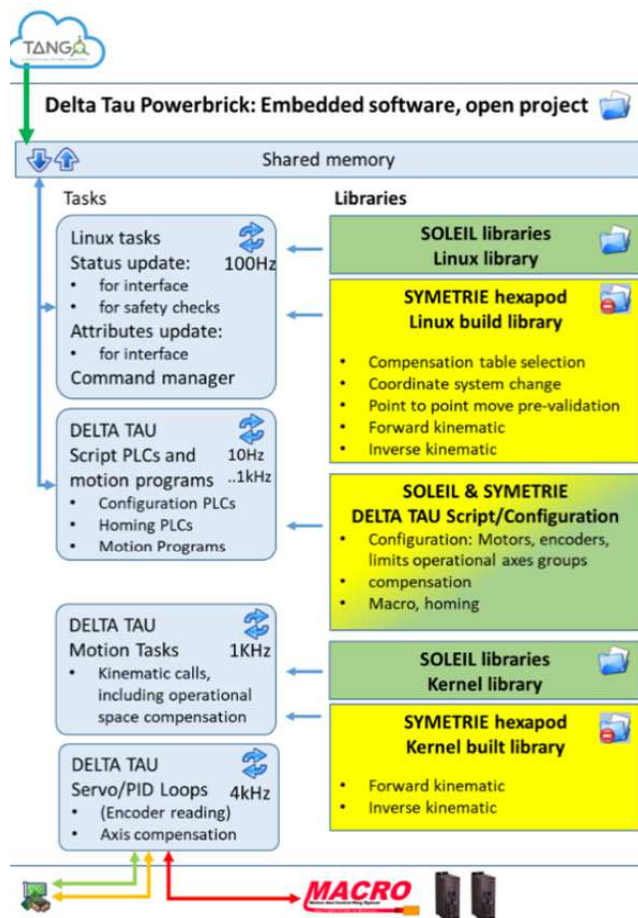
TANGO

Delta Tau Powerbrick: Embedded software, open project

Shared memory

Tasks

Libraries

Linux tasks
Status update: 100Hz
• for interface
• for safety checks
Attributes update:
• for interface
Command manager

SOLEIL libraries
Linux library

SYMETRIE hexapod
Linux build library
• Compensation table selection
• Coordinate system change
• Point to point move pre-validation
• Forward kinematic
• Inverse kinematic

DELTA TAU
Script PLCs and motion programs 10Hz ..1kHz
• Configuration PLCs
• Homing PLCs
• Motion Programs

SOLEIL & SYMETRIE
DELTA TAU Script/Configuration
• Configuration: Motors, encoders, limits operational axes groups
• compensation
• Macro, homing

DELTA TAU
Motion Tasks 1KHz
• Kinematic calls, including operational space compensation

SOLEIL libraries
Kernel library

SYMETRIE hexapod
Kernel built library
• Forward kinematic
• Inverse kinematic

DELTA TAU
Servo/PID Loops 4kHz
• (Encoder reading)
• Axis compensation

MACRO